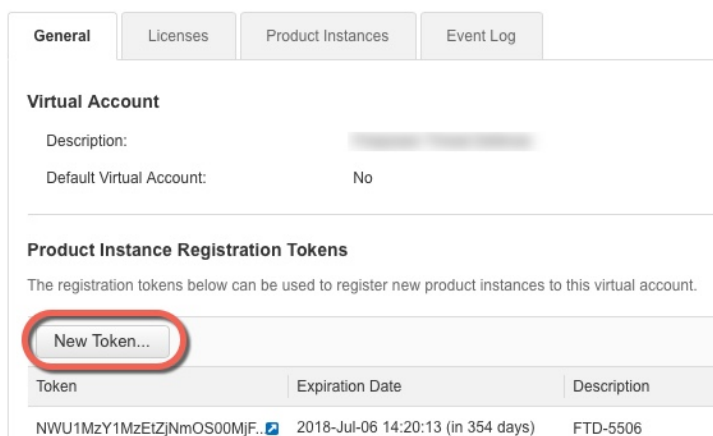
General | Licenses | Product Instances | Event Log

Virtual Account

Description: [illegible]

Default Virtual Account: No

Product Instance Registration Tokens

The registration tokens below can be used to register new product instances to this virtual account.

New Token...

| Token | Expiration Date | Description |
|---|---|---|
| NWU1MzY1MzEtZjNmOS00MjF.. | 2018-Jul-06 14:20:13 (in 354 days) | FTD-5506 |